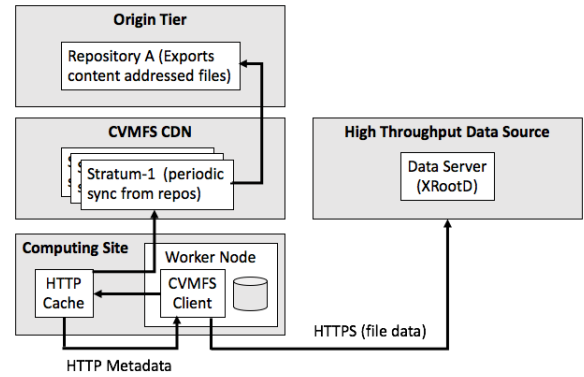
Origin Tier

Repository A (Exports content addressed files)

CVMFS CDN

Stratum-1 (periodic sync from repos)

High Throughput Data Source

Data Server (XRootD)

Computing Site

Worker Node

HTTP Cache

CVMFS Client

HTTPS (file data)

HTTP Metadata